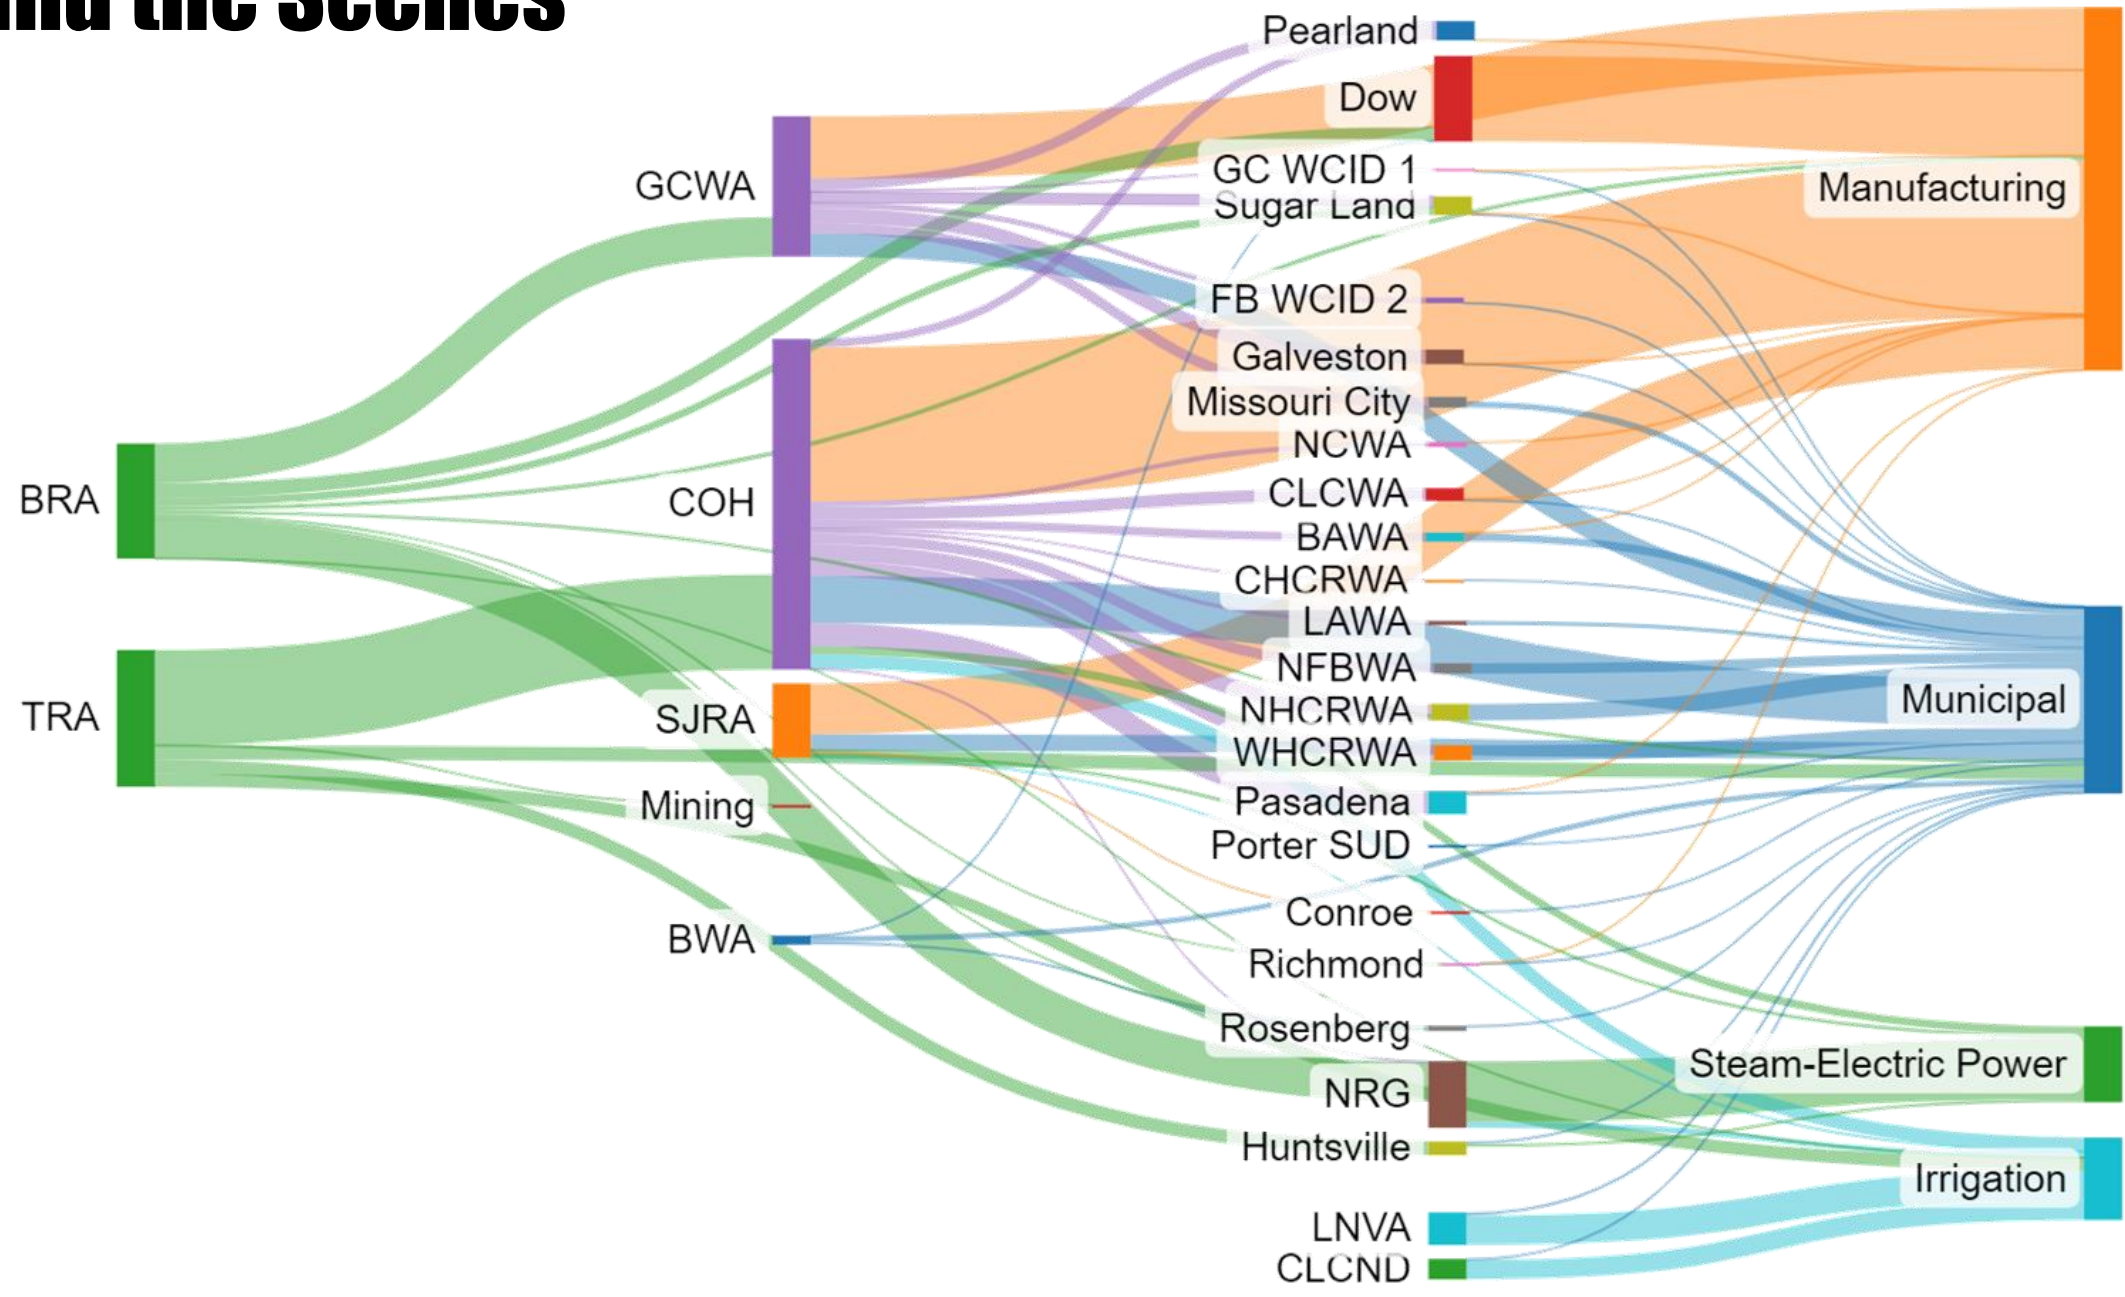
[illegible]nd the Scenes

BRA
TRA
GCWA
COH
SJRA
Mining
BWA
Pearland
Dow
GC WCID 1
Sugar Land
FB WCID 2
Galveston
Missouri City
NCWA
CLCWA
BAWA
CHCRWA
LAWA
NFBWA
NHCRWA
WHCRWA
Pasadena
Porter SUD
Conroe
Richmond
Rosenberg
NRG
Huntsville
LNVA
CLCND
Manufacturing
Municipal
Steam-Electric Power
Irrigation